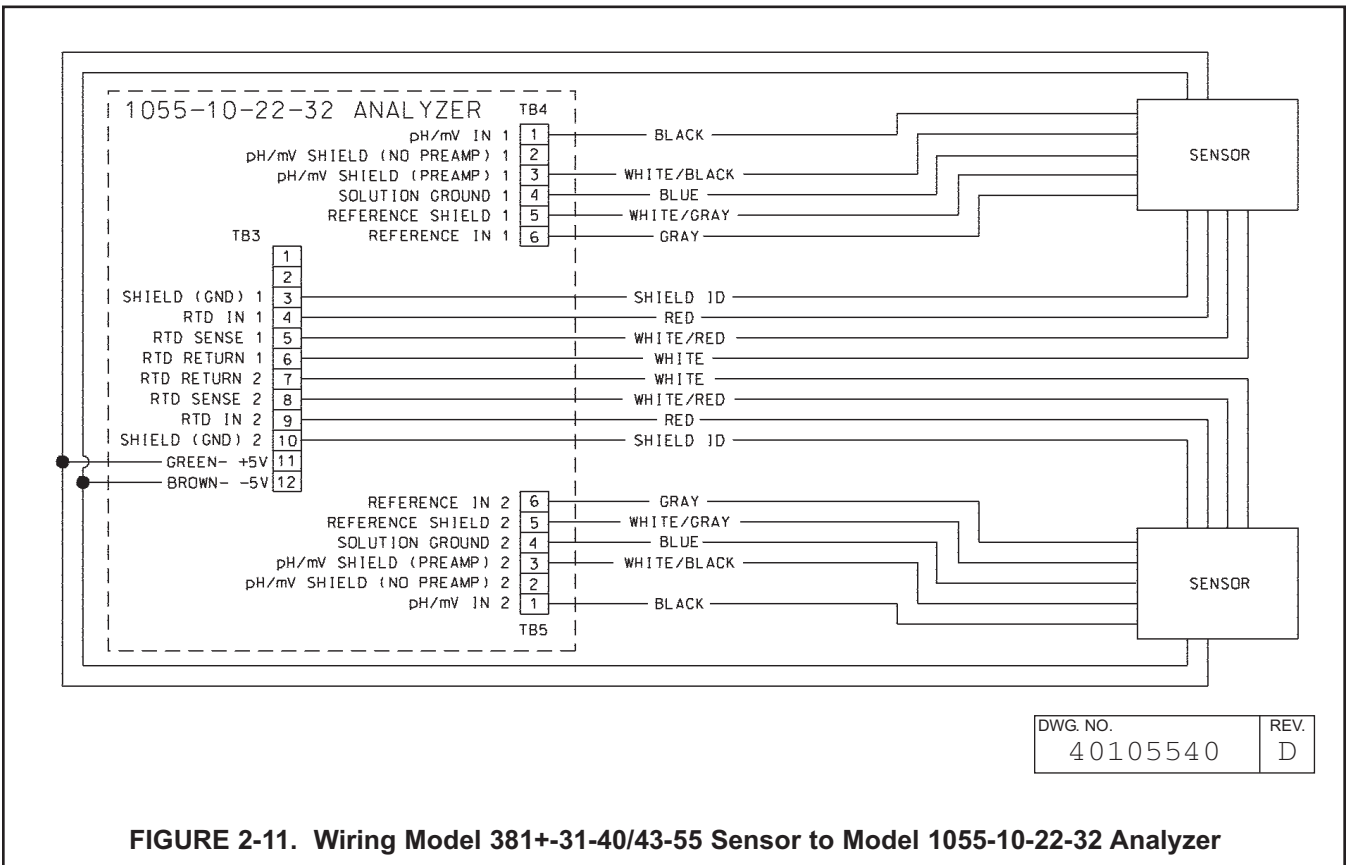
1055-10-22-32 ANALYZER

TB4

pH/mV IN 1 1 BLACK
pH/mV SHIELD (NO PREAMP) 1 2
pH/mV SHIELD (PREAMP) 1 3 WHITE/BLACK
SOLUTION GROUND 1 4 BLUE
REFERENCE SHIELD 1 5 WHITE/GRAY
REFERENCE IN 1 6 GRAY

SENSOR

TB3

1
2
SHIELD (GND) 1 3 SHIELD ID
RTD IN 1 4 RED
RTD SENSE 1 5 WHITE/RED
RTD RETURN 1 6 WHITE
RTD RETURN 2 7 WHITE
RTD SENSE 2 8 WHITE/RED
RTD IN 2 9 RED
SHIELD (GND) 2 10 SHIELD ID
GREEN- +5V 11
BROWN- -5V 12

REFERENCE IN 2 6 GRAY
REFERENCE SHIELD 2 5 WHITE/GRAY
SOLUTION GROUND 2 4 BLUE
pH/mV SHIELD (PREAMP) 2 3 WHITE/BLACK
pH/mV SHIELD (NO PREAMP) 2 2
pH/mV IN 2 1 BLACK

TB5

SENSOR

| DWG. NO. | REV. |
|---|---|
| 40105540 | D |

FIGURE 2-11. Wiring Model 381+-31-40/43-55 Sensor to Model 1055-10-22-32 Analyzer